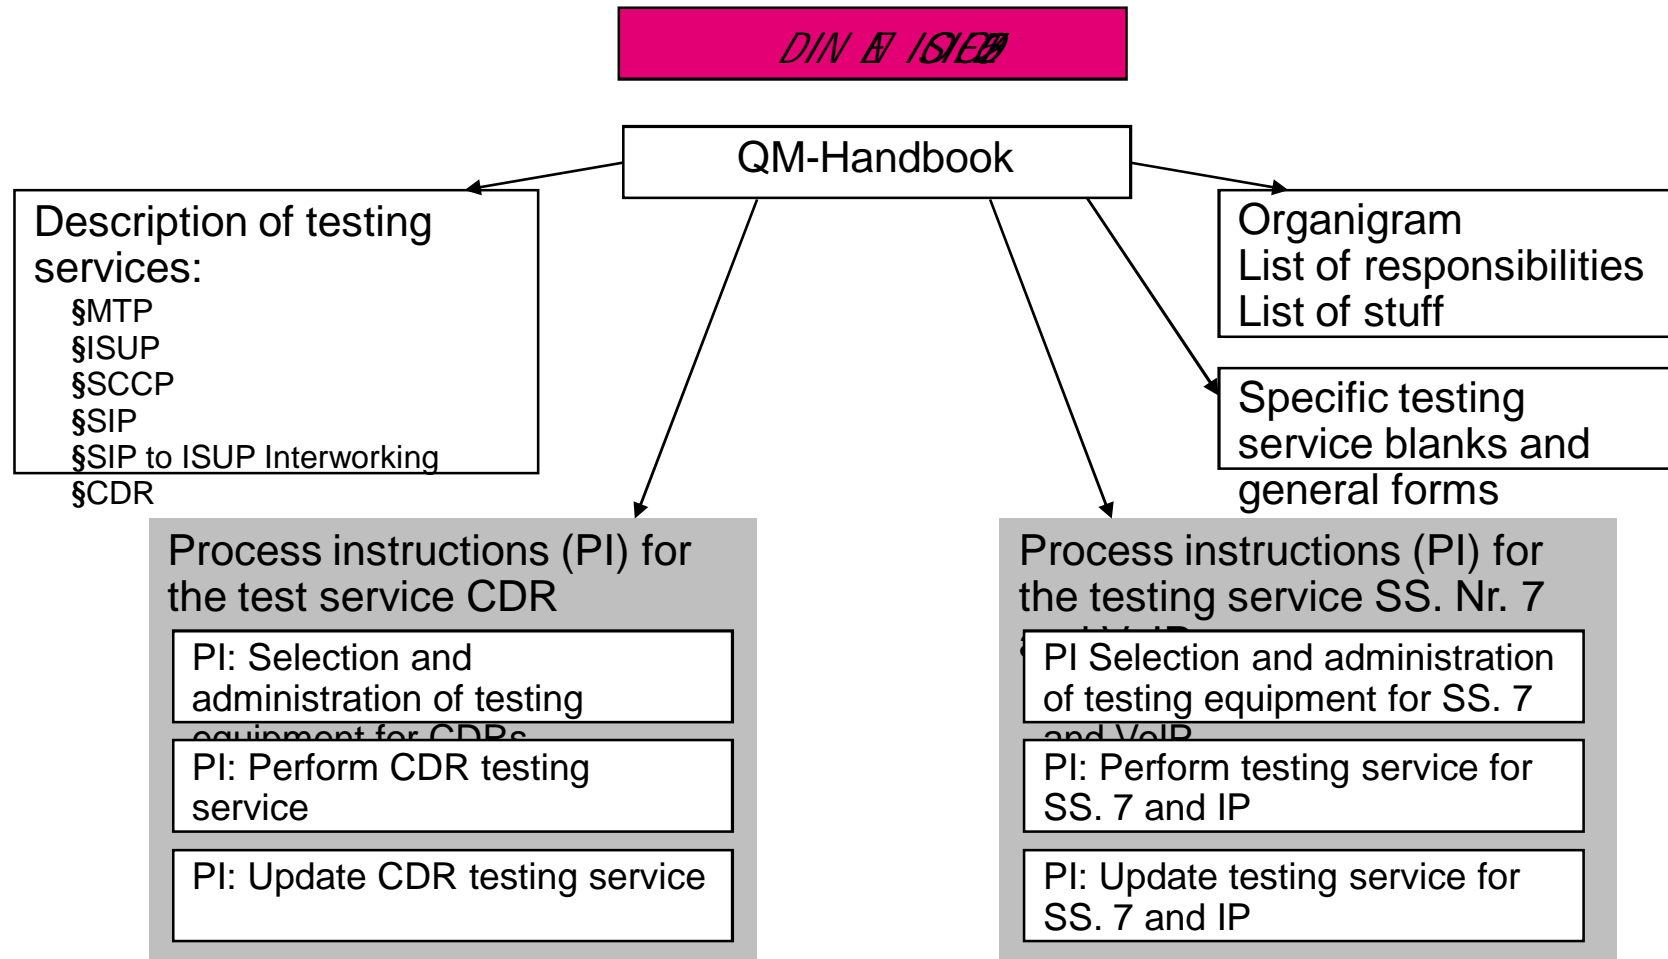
DIN EN ISO/IEC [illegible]

QM-Handbook

Description of testing services:
§MTP
§ISUP
§SCCP
§SIP
§SIP to ISUP Interworking
§CDR

Organigram
List of responsibilities
List of stuff

Specific testing service blanks and general forms

Process instructions (PI) for the test service CDR

PI: Selection and administration of testing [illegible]

PI: Perform CDR testing service

PI: Update CDR testing service

Process instructions (PI) for the testing service SS. Nr. 7 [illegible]

PI Selection and administration of testing equipment for SS. 7 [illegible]

PI: Perform testing service for SS. 7 and IP

PI: Update testing service for SS. 7 and IP